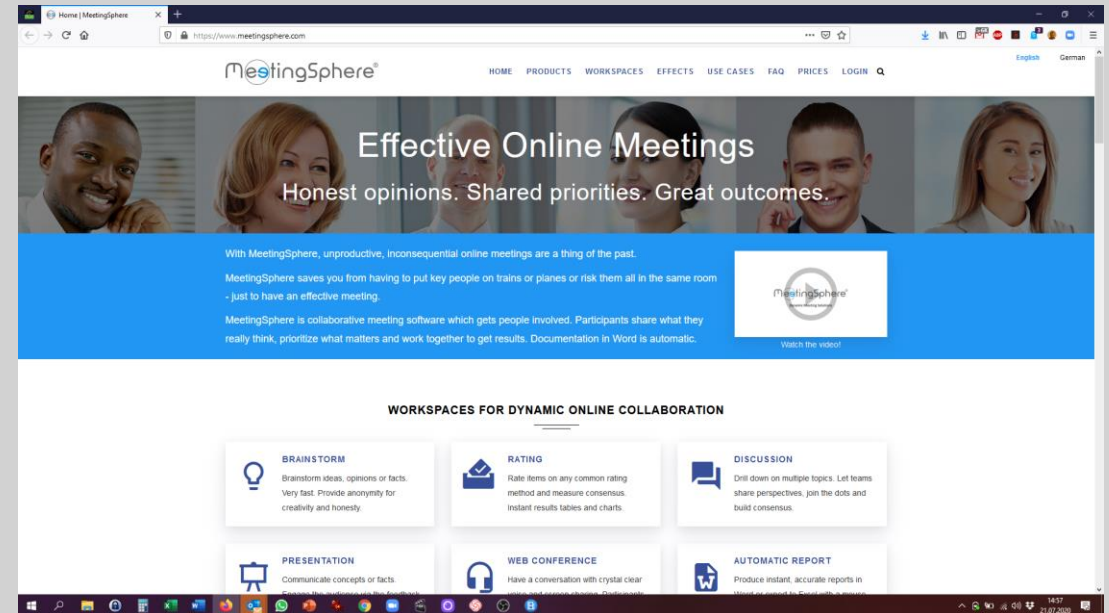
Home | MeetingSphere

https://www.meetingsphere.com

English German

MeetingSphere®

HOME PRODUCTS WORKSPACES EFFECTS USE CASES FAQ PRICES LOGIN

Effective Online Meetings

Honest opinions. Shared priorities. Great outcomes.

With MeetingSphere, unproductive, inconsequential online meetings are a thing of the past.

MeetingSphere saves you from having to put key people on trains or planes or risk them all in the same room - just to have an effective meeting.

MeetingSphere is collaborative meeting software which gets people involved. Participants share what they really think, prioritize what matters and work together to get results. Documentation in Word is automatic.

MeetingSphere®

Watch the video!

WORKSPACES FOR DYNAMIC ONLINE COLLABORATION

BRAINSTORM
Brainstorm ideas, opinions or facts. Very fast. Provide anonymity for creativity and honesty.

RATING
Rate items on any common rating method and measure consensus. Instant results tables and charts.

DISCUSSION
Drill down on multiple topics. Let teams share perspectives, join the dots and build consensus.

PRESENTATION
Communicate concepts or facts. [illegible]

WEB CONFERENCE
Have a conversation with crystal clear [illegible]

AUTOMATIC REPORT
Produce instant, accurate reports in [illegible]

14:57
21.07.2020